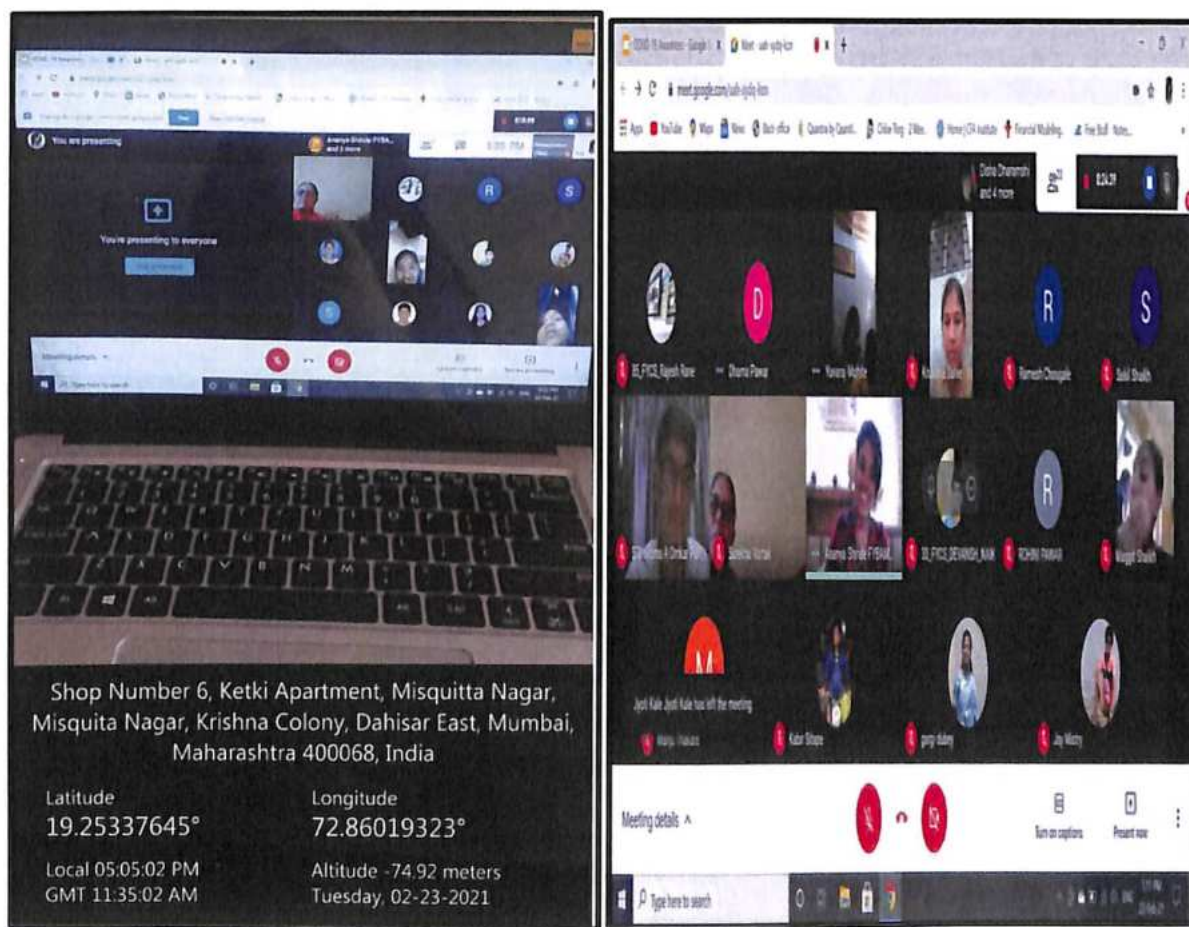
You are presenting

Ananya Shinde FYBA and 3 more

You're presenting to everyone

Meeting details

Shop Number 6, Ketki Apartment, Misquitta Nagar, Misquita Nagar, Krishna Colony, Dahisar East, Mumbai, Maharashtra 400068, India

Latitude
19.25337645°

Longitude
72.86019323°

Local 05:05:02 PM
GMT 11:35:02 AM

Altitude -74.92 meters
Tuesday, 02-23-2021

meet.google.com/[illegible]

Disha Dharamshi and 4 more

D

R

S

35_FYCS_Rajesh Rane

Dhanu Pawar

Yuvana Mahale

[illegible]

Ramesh Chougale

Sabil Shaikh

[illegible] Omkar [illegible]

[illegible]

Ananya Shinde FYBAM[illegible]

35_FYCS_DEVANSH_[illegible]

R

ROHINI PAWAR

Muggil Shaikh

M

Jyoti Kale Jyoti Kale has left the meeting

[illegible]

Kabir Shape

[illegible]

Jay Mistry

Meeting details ^

Turn on captions

Present now

Type here to search